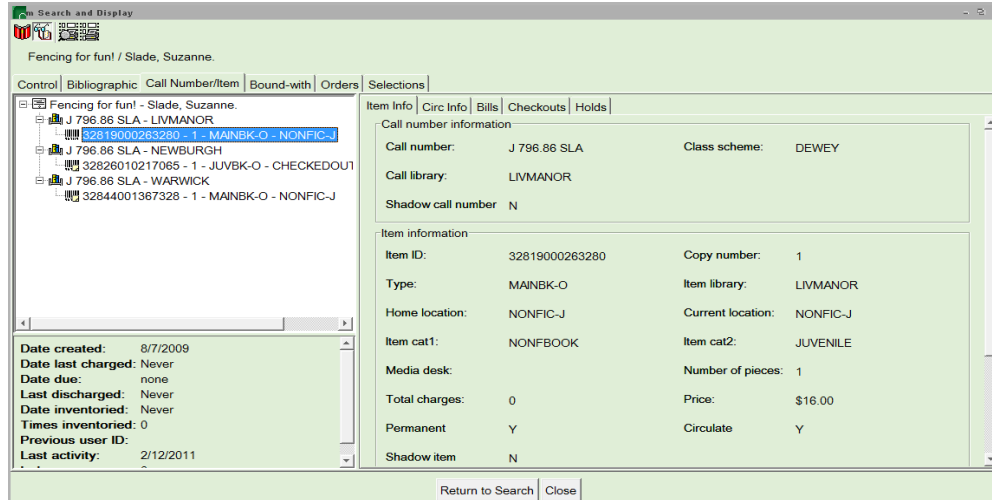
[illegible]m Search and Display

Fencing for fun! / Slade, Suzanne.

Control | Bibliographic | Call Number/Item | Bound-with | Orders | Selections

Fencing for fun! - Slade, Suzanne.
J 796.86 SLA - LIVMANOR
32819000263280 - 1 - MAINBK-O - NONFIC-J
J 796.86 SLA - NEWBURGH
32826010217065 - 1 - JUVBK-O - CHECKEDOUT
J 796.86 SLA - WARWICK
32844001367328 - 1 - MAINBK-O - NONFIC-J

Date created: 8/7/2009
Date last charged: Never
Date due: none
Last discharged: Never
Date inventoried: Never
Times inventoried: 0
Previous user ID:
Last activity: 2/12/2011

Item Info | Circ Info | Bills | Checkouts | Holds

Call number information
Call number: J 796.86 SLA
Class scheme: DEWEY
Call library: LIVMANOR
Shadow call number N

Item information
Item ID: 32819000263280
Copy number: 1
Type: MAINBK-O
Item library: LIVMANOR
Home location: NONFIC-J
Current location: NONFIC-J
Item cat1: NONFBOOK
Item cat2: JUVENILE
Media desk:
Number of pieces: 1
Total charges: 0
Price: $16.00
Permanent Y
Circulate Y
Shadow item N

Return to Search | Close